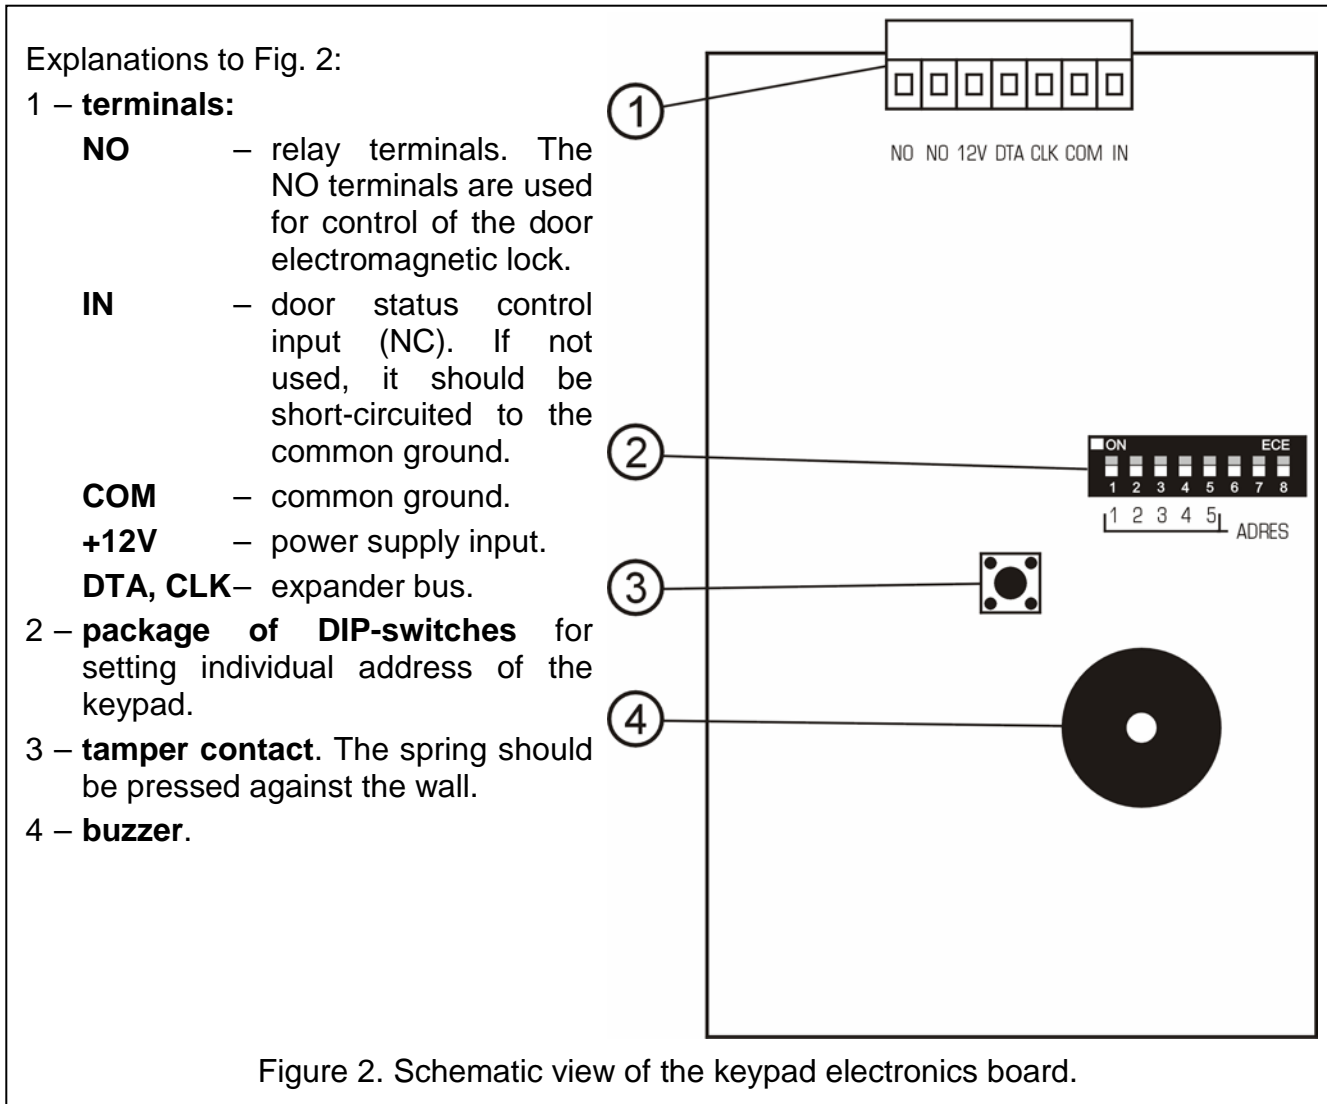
Explanations to Fig. 2:

1 – **terminals:**

**NO** – relay terminals. The NO terminals are used for control of the door electromagnetic lock.

**IN** – door status control input (NC). If not used, it should be short-circuited to the common ground.

**COM** – common ground.

**+12V** – power supply input.

**DTA, CLK**– expander bus.

2 – **package of DIP-switches** for setting individual address of the keypad.

3 – **tamper contact**. The spring should be pressed against the wall.

4 – **buzzer**.

1

NO NO 12V DTA CLK COM IN

2

ON ECE
1 2 3 4 5 6 7 8
1 2 3 4 5 ADRES

3

4

Figure 2. Schematic view of the keypad electronics board.